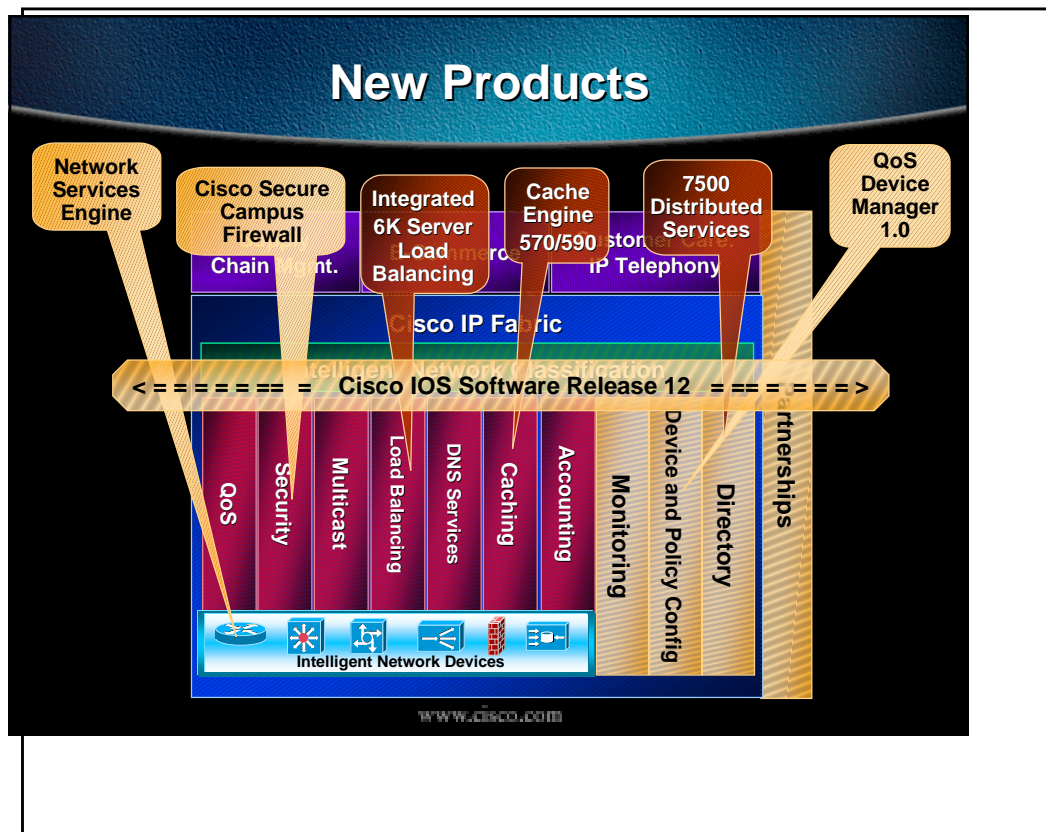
New Products

Network Services Engine

Cisco Secure Campus Firewall

Integrated 6K Server Load Balancing

Cache Engine 570/590

7500 Distributed Services

QoS Device Manager 1.0

Chain Mgmt.

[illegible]mmerce

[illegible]stomer Care. IP Telephony

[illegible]sco IP Fa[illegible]ric

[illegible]telligen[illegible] Network Classification

< = = = = = = = = Cisco IOS Software Release 12 = = = = = = = = >

QoS

Security

Multicast

Load Balancing

DNS Services

Caching

Accounting

Monitoring

Device and Policy Config

Directory

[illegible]rtnerships

Intelligent Network Devices

www.cisco.com